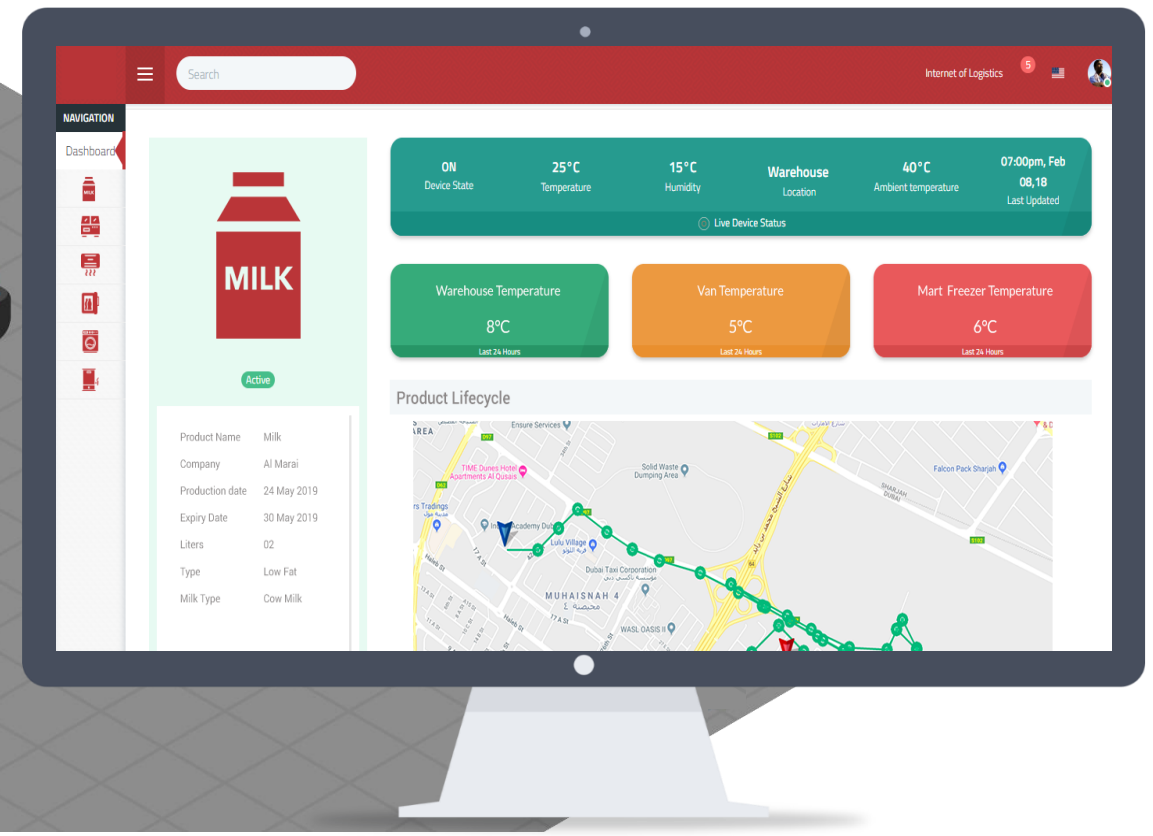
Search

Internet of Logistics 5

NAVIGATION

Dashboard

MILK

Active

Product Name Milk

Company Al Marai

Production date 24 May 2019

Expiry Date 30 May 2019

Liters 02

Type Low Fat

Milk Type Cow Milk

ON
Device State

25°C
Temperature

15°C
Humidity

Warehouse
Location

40°C
Ambient temperature

07:00pm, Feb 08,18
Last Updated

Live Device Status

Warehouse Temperature
8°C
Last 24 Hours

Van Temperature
5°C
Last 24 Hours

Mart Freezer Temperature
6°C
Last 24 Hours

Product Lifecycle

AREA
Ensure Services
TIME Dunes Hotel Apartments Al Qusais
Solid Waste Dumping Area
Falcon Pack Sharjah
rs Tradings
Lulu Village
Dubai Taxi Corporation
MUHAISNAH 4
WASL OASIS II
SHARJAH DUBAI